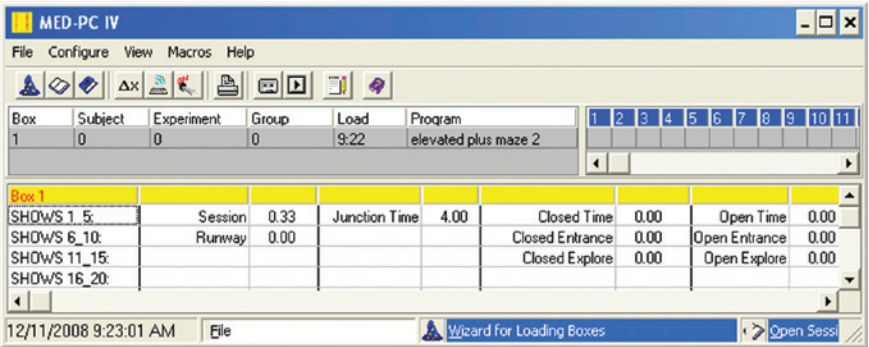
MED-PC IV

File Configure View Macros Help

| Box | Subject | Experiment | Group | Load | Program |
|---|---|---|---|---|---|
| 1 | 0 | 0 | 0 | 9:22 | elevated plus maze 2 |

1 2 3 4 5 6 7 8 9 10 11

| Box 1 | | | | | | | | |
|---|---|---|---|---|---|---|---|---|
| SHOWS 1_5: | Session | 0.33 | Junction Time | 4.00 | Closed Time | 0.00 | Open Time | 0.00 |
| SHOWS 6_10: | Runway | 0.00 | | | Closed Entrance | 0.00 | Open Entrance | 0.00 |
| SHOWS 11_15: | | | | | Closed Explore | 0.00 | Open Explore | 0.00 |
| SHOWS 16_20: | | | | | | | | |

12/11/2008 9:23:01 AM File Wizard for Loading Boxes Open Sessi